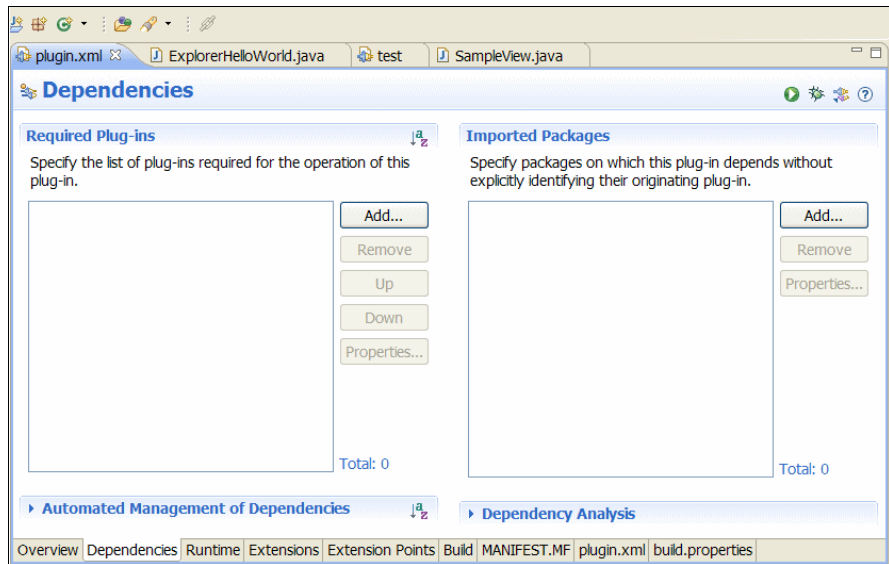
plugin.xml ExplorerHelloWorld.java test SampleView.java

Dependencies

Required Plug-ins

Specify the list of plug-ins required for the operation of this plug-in.

Add...
Remove
Up
Down
Properties...

Total: 0

Imported Packages

Specify packages on which this plug-in depends without explicitly identifying their originating plug-in.

Add...
Remove
Properties...

Total: 0

Automated Management of Dependencies

Dependency Analysis

Overview | Dependencies | Runtime | Extensions | Extension Points | Build | MANIFEST.MF | plugin.xml | build.properties